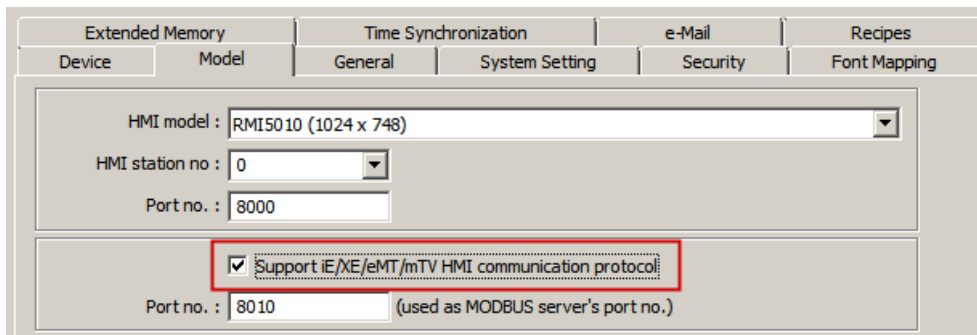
Extended Memory
Time Synchronization
e-Mail
Recipes
Device
Model
General
System Setting
Security
Font Mapping

HMI model : RMI5010 (1024 x 748)
HMI station no : 0
Port no. : 8000

Support iE/XE/eMT/mTV HMI communication protocol
Port no. : 8010 (used as MODBUS server's port no.)